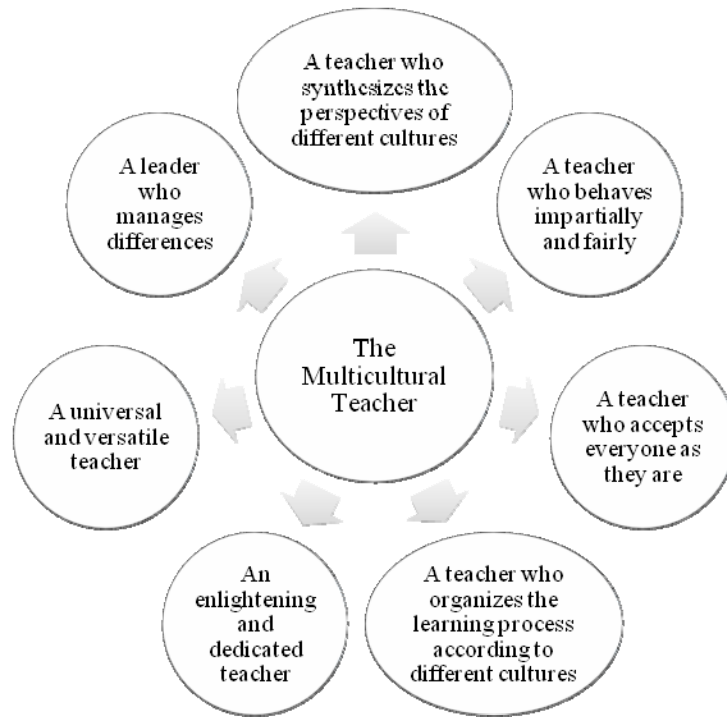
The Multicultural Teacher

A teacher who synthesizes the perspectives of different cultures

A teacher who behaves impartially and fairly

A teacher who accepts everyone as they are

A teacher who organizes the learning process according to different cultures

An enlightening and dedicated teacher

A universal and versatile teacher

A leader who manages differences